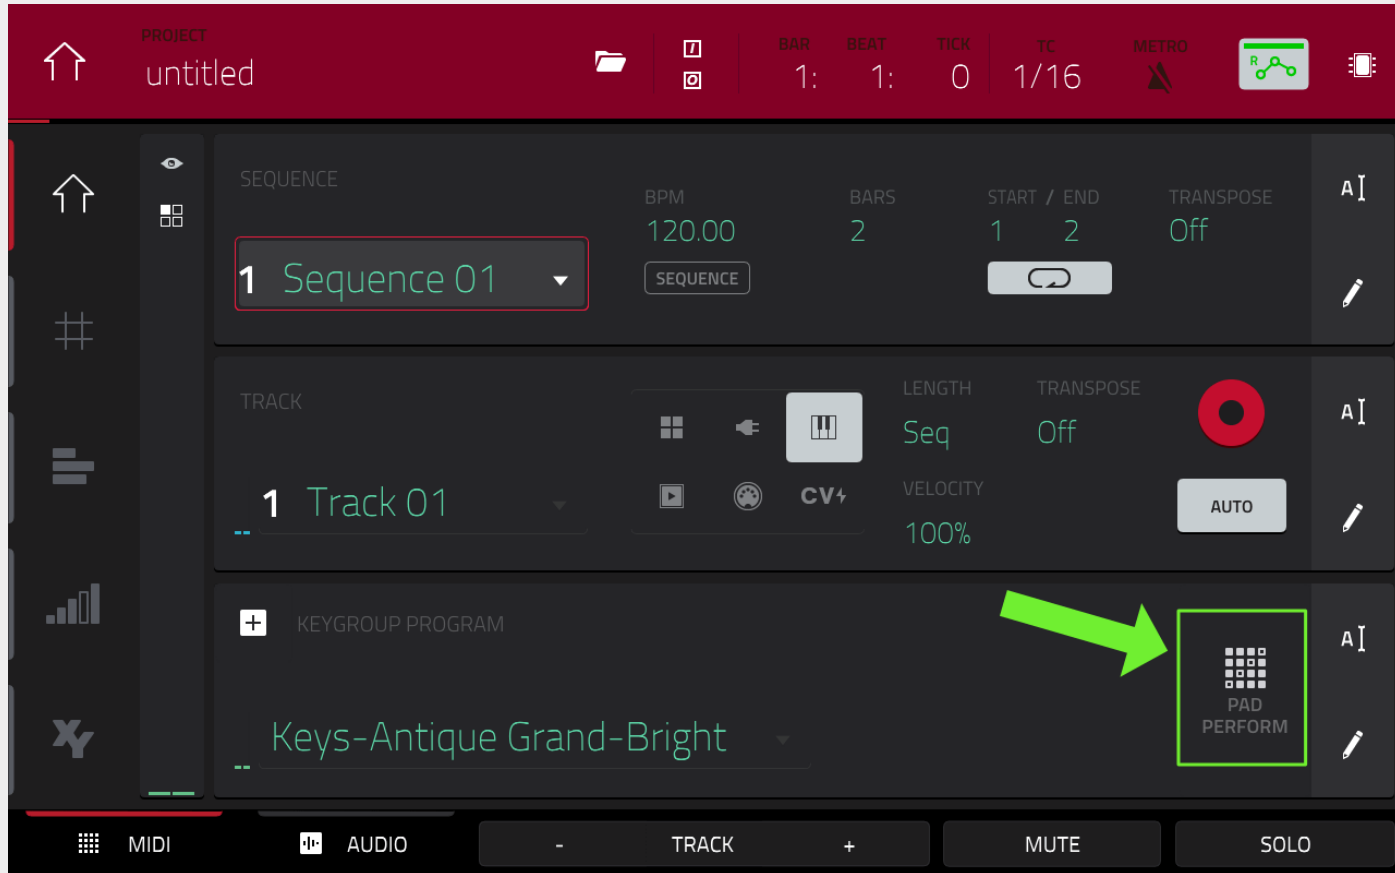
PROJECT
untitled

BAR 1:
BEAT 1:
TICK 0
TC 1/16
METRO

SEQUENCE
1 Sequence 01
BPM 120.00
SEQUENCE
BARS 2
START / END 1 2
TRANSPOSE Off

TRACK
1 Track 01
CV
LENGTH Seq
TRANSPOSE Off
VELOCITY 100%
AUTO

KEYGROUP PROGRAM
Keys-Antique Grand-Bright
PAD PERFORM

MIDI
AUDIO
- TRACK +
MUTE
SOLO